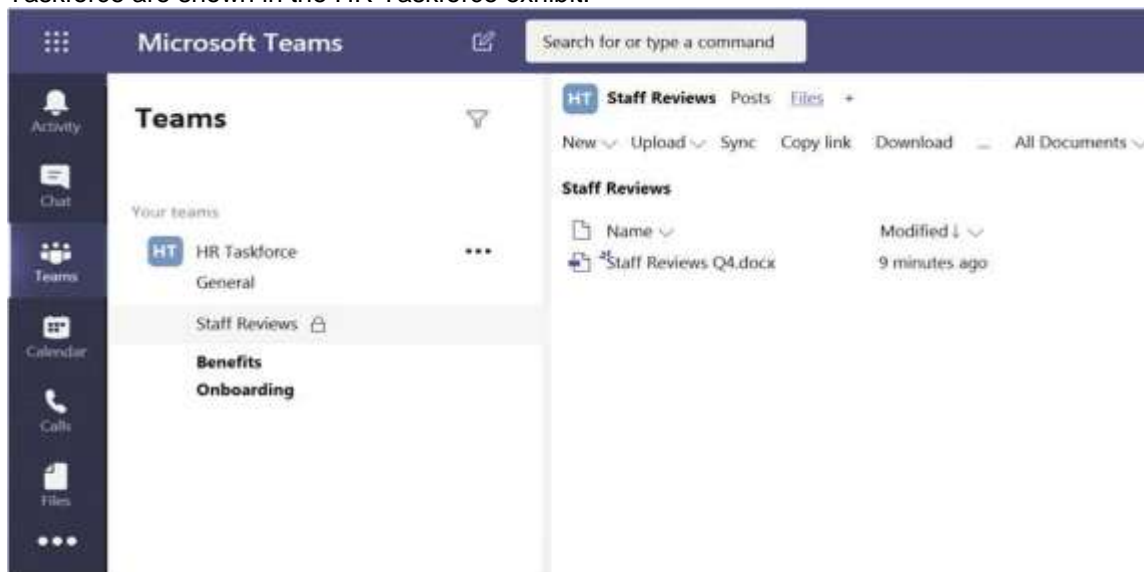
Taskforce are shown in the HR Taskforce exhibit.

Microsoft Teams

Search for or type a command

Activity

Chat

Teams

Calendar

Calls

Files

•••

Teams

Your teams

HT HR Taskforce •••

General

Staff Reviews

Benefits

Onboarding

HT Staff Reviews Posts Files +

New Upload Sync Copy link Download ... All Documents

Staff Reviews

Name

Modified ↓

Staff Reviews Q4.docx

9 minutes ago